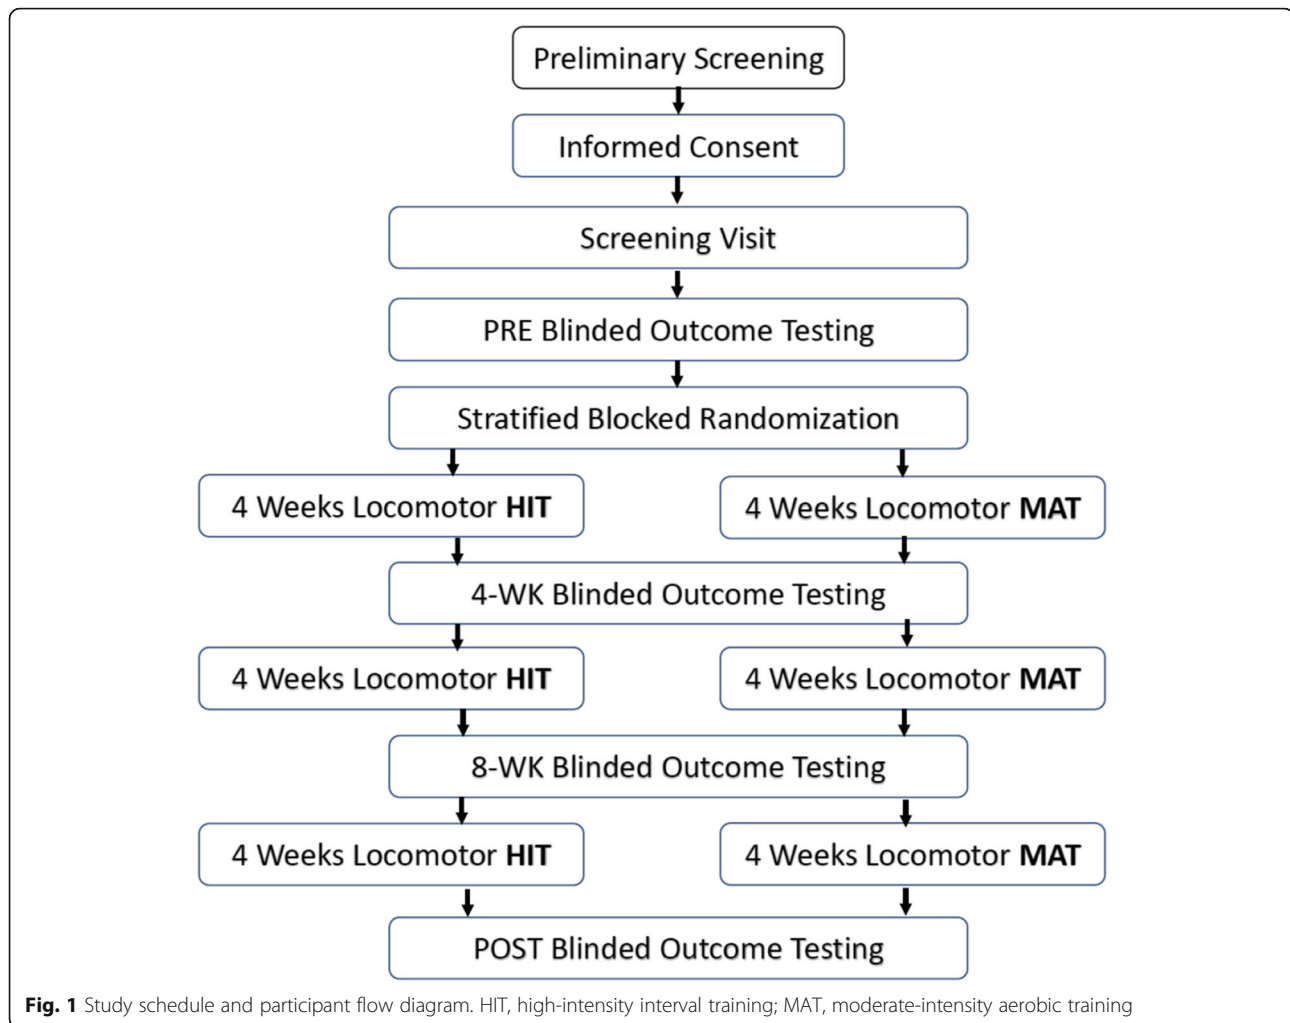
Preliminary Screening

Informed Consent

Screening Visit

PRE Blinded Outcome Testing

Stratified Blocked Randomization

4 Weeks Locomotor **HIT**

4 Weeks Locomotor **MAT**

4-WK Blinded Outcome Testing

4 Weeks Locomotor **HIT**

4 Weeks Locomotor **MAT**

8-WK Blinded Outcome Testing

4 Weeks Locomotor **HIT**

4 Weeks Locomotor **MAT**

POST Blinded Outcome Testing

**Fig. 1** Study schedule and participant flow diagram. HIT, high-intensity interval training; MAT, moderate-intensity aerobic training